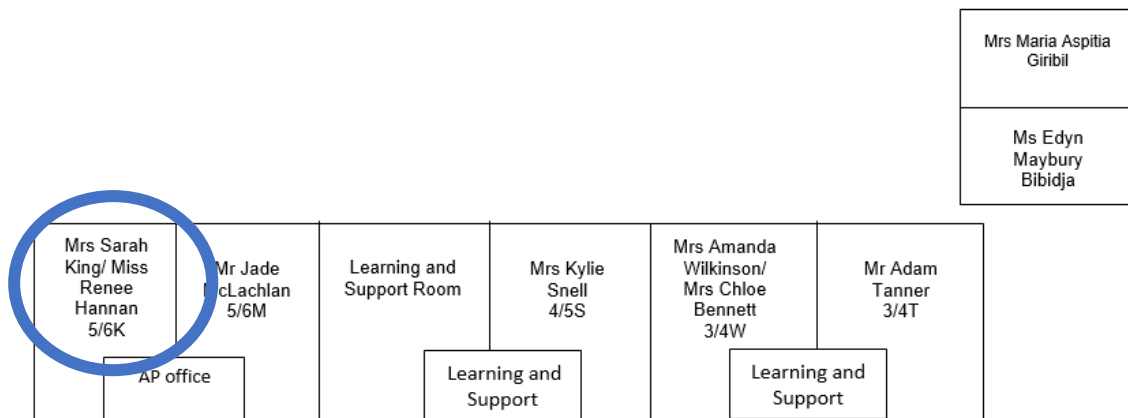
Mrs Maria Aspitia Giribil

Ms Edyn Maybury Bibidja

Mrs Sarah King/ Miss Renee Hannan 5/6K

Mr Jade McLachlan 5/6M

Learning and Support Room

Mrs Kylie Snell 4/5S

Mrs Amanda Wilkinson/ Mrs Chloe Bennett 3/4W

Mr Adam Tanner 3/4T

AP office

Learning and Support

Learning and Support